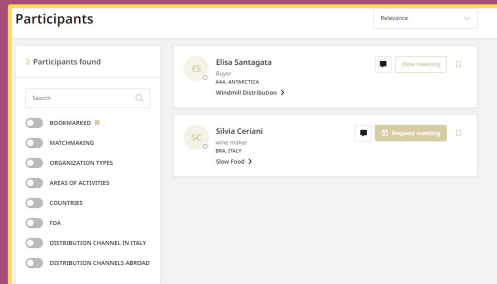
Participants

Relevance

2 Participants found

Search

BOOKMARKED

MATCHMAKING

ORGANIZATION TYPES

AREAS OF ACTIVITIES

COUNTRIES

FDA

DISTRIBUTION CHANNEL IN ITALY

DISTRIBUTION CHANNELS ABROAD

ES

Elisa Santagata

Buyer

AAA, ANTARCTICA

Windmill Distribution >

View meeting

SC

Silvia Ceriani

wine maker

BRA, ITALY

Slow Food >

Request meeting